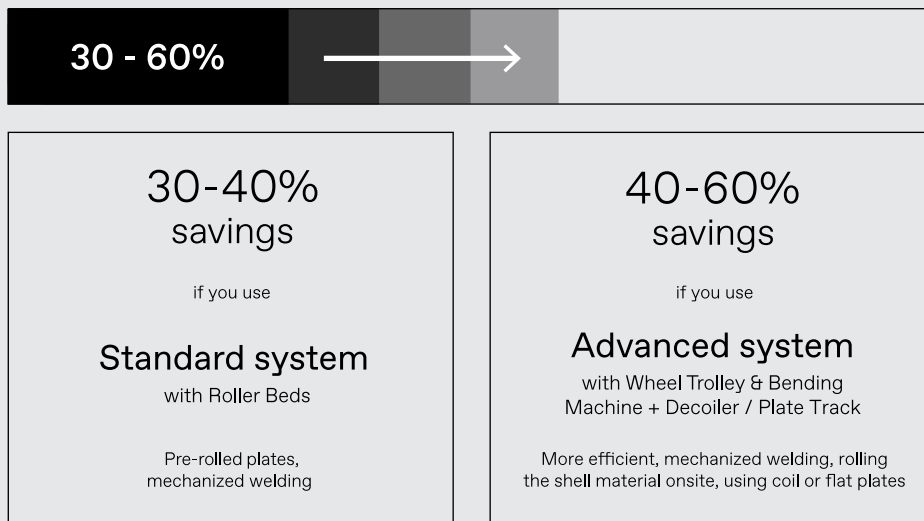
30 - 60%

30-40%
savings

if you use

Standard system
with Roller Beds

Pre-rolled plates,
mechanized welding

40-60%
savings

if you use

Advanced system
with Wheel Trolley & Bending Machine + Decoiler / Plate Track

More efficient, mechanized welding, rolling the shell material onsite, using coil or flat plates